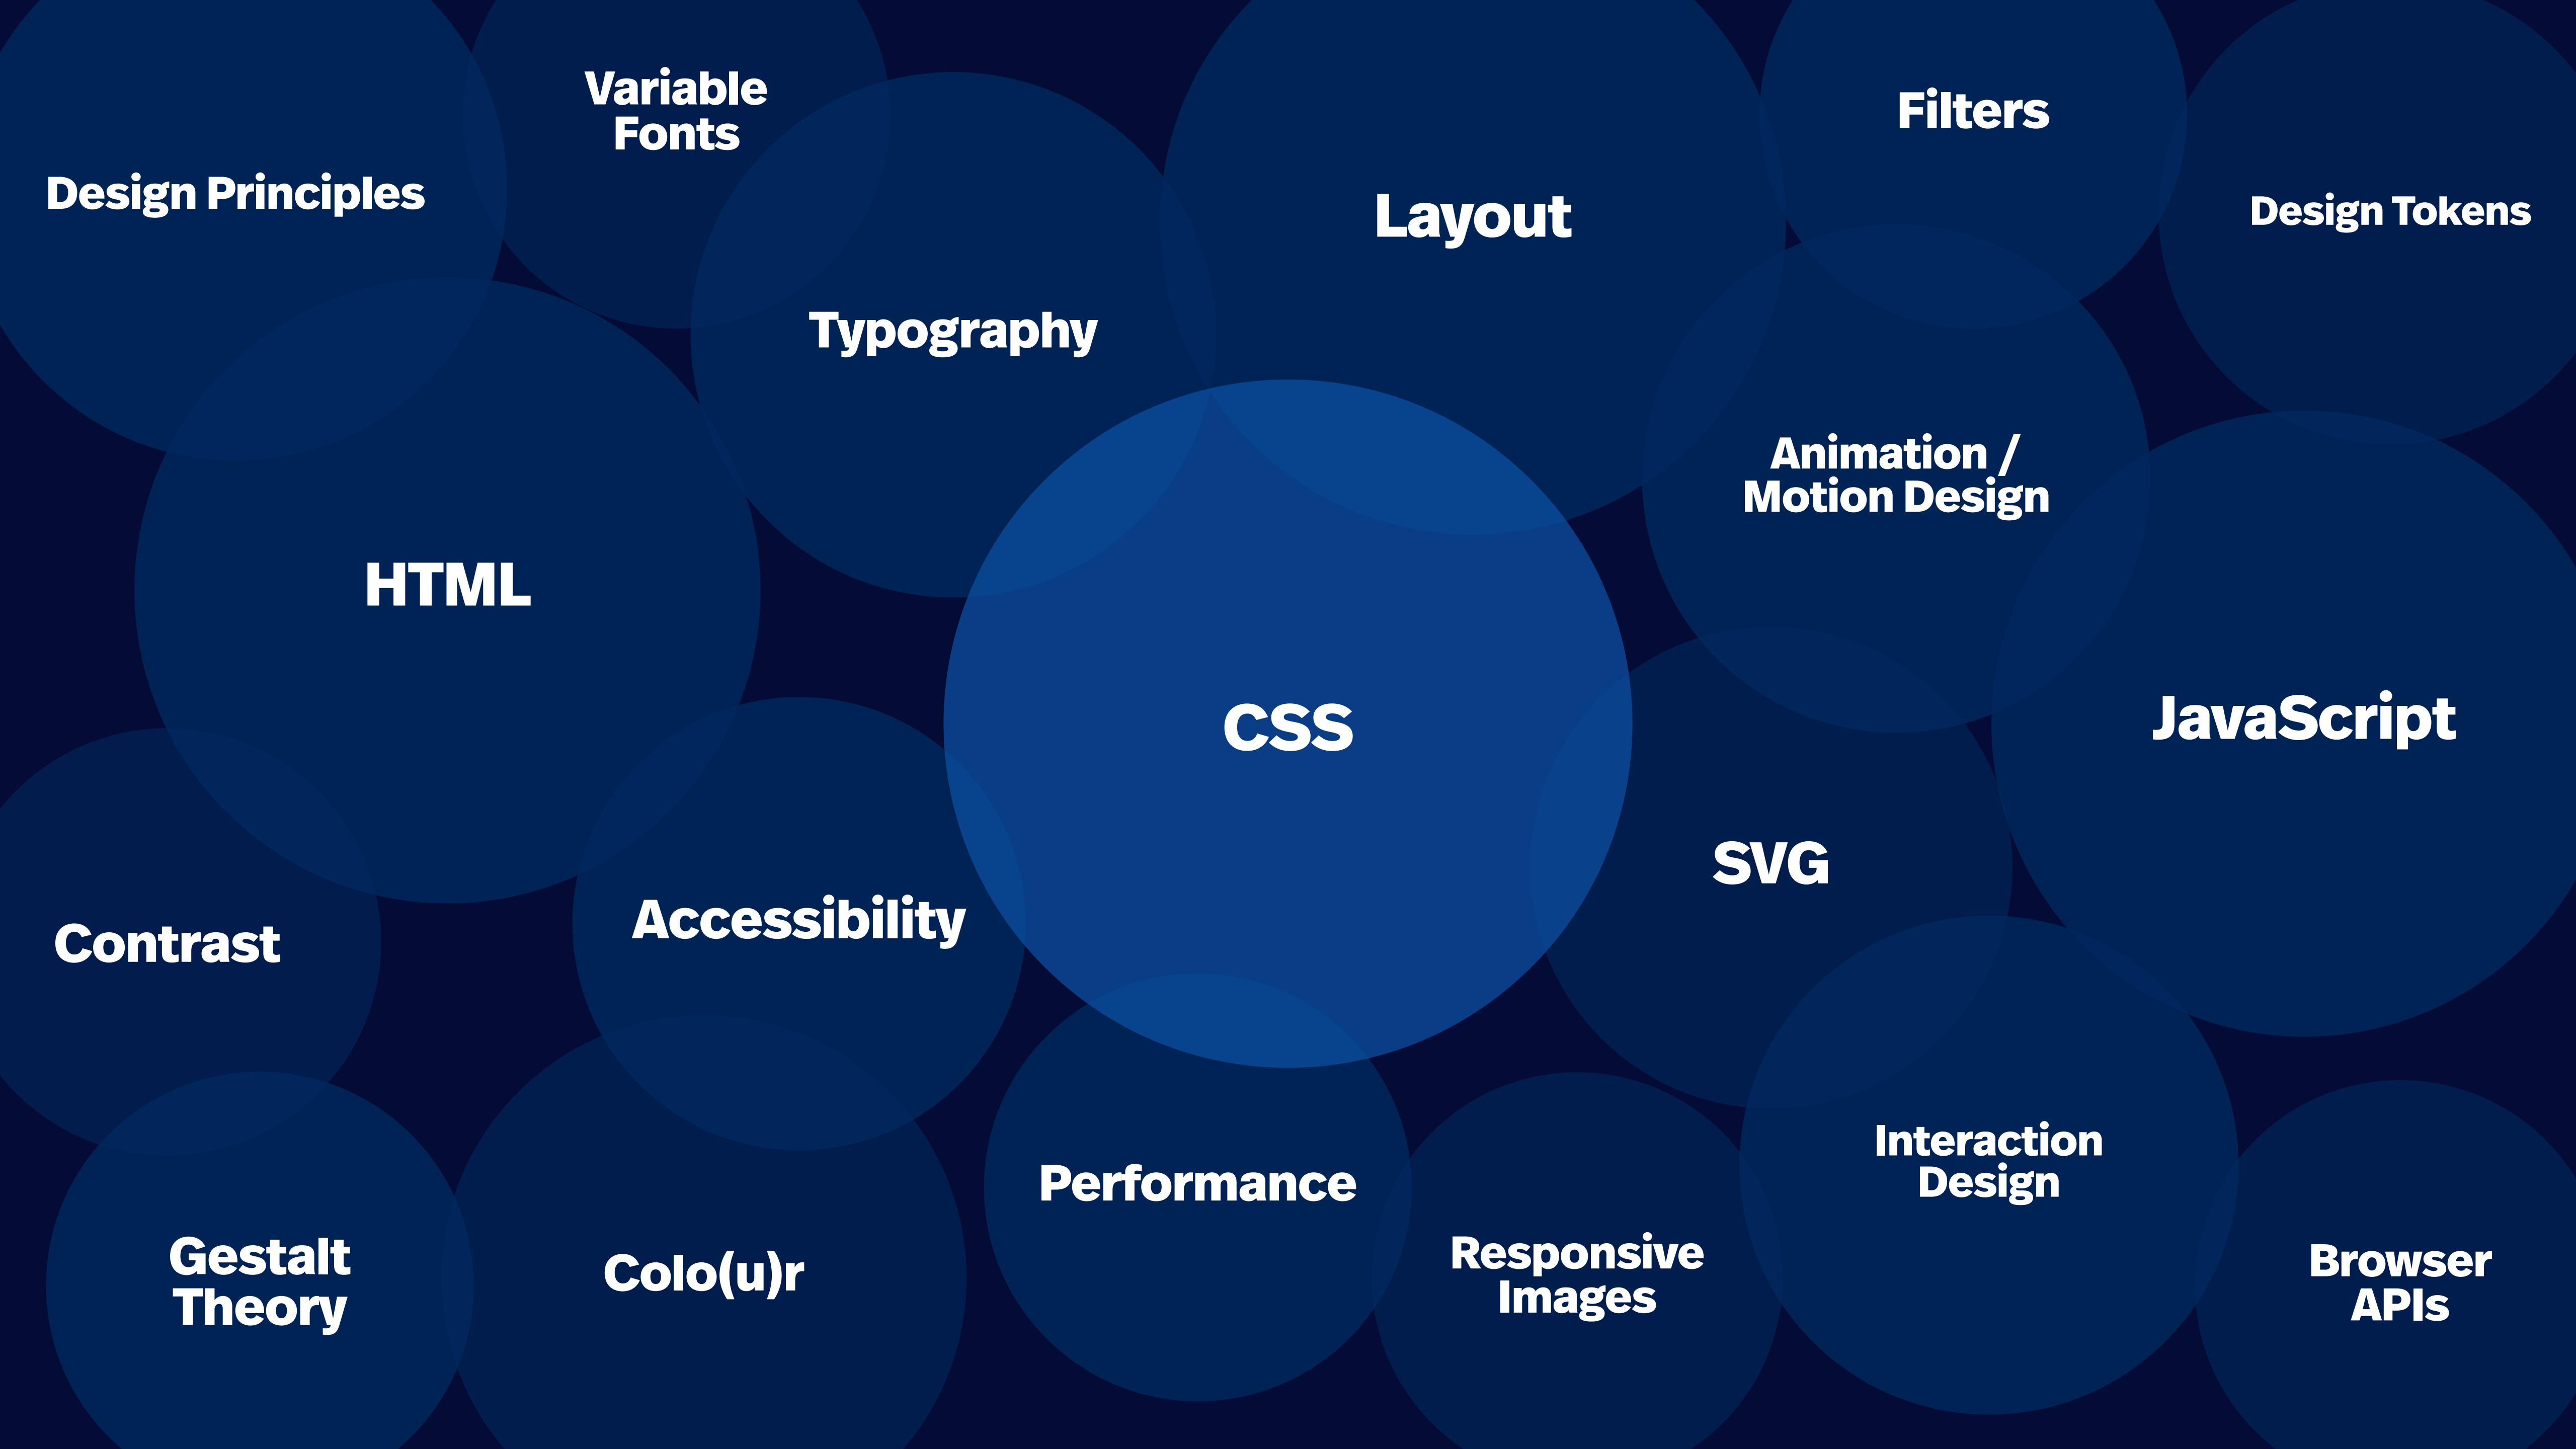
Variable Fonts

Filters

Design Principles

Layout

Design Tokens

Typography

Animation / Motion Design

HTML

CSS

JavaScript

SVG

Contrast

Accessibility

Interaction Design

Performance

Gestalt Theory

Colo(u)r

Responsive Images

Browser APIs